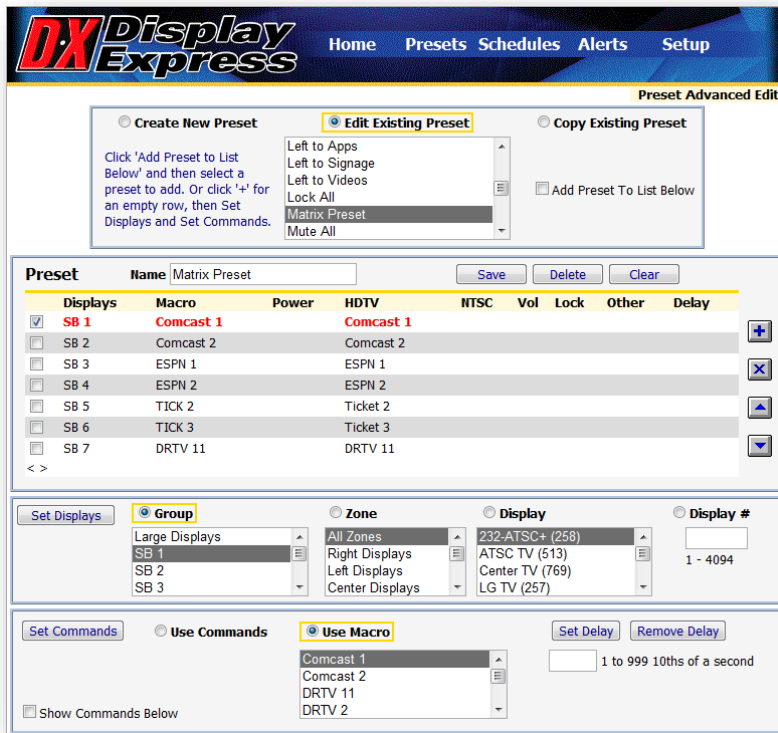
DX Display Express

Home Presets Schedules Alerts Setup

Preset Advanced Edit

Create New Preset
Edit Existing Preset
Copy Existing Preset

Click 'Add Preset to List Below' and then select a preset to add. Or click '+' for an empty row, then Set Displays and Set Commands.

Left to Apps
Left to Signage
Left to Videos
Lock All
Matrix Preset
Mute All

Add Preset To List Below

Preset Name Matrix Preset

Save Delete Clear

| Displays | Macro | Power | HDTV | NTSC | Vol | Lock | Other | Delay |
|---|---|---|---|---|---|---|---|---|
| SB 1 | Comcast 1 | | Comcast 1 | | | | | |
| SB 2 | Comcast 2 | | Comcast 2 | | | | | |
| SB 3 | ESPN 1 | | ESPN 1 | | | | | |
| SB 4 | ESPN 2 | | ESPN 2 | | | | | |
| SB 5 | TICK 2 | | Ticket 2 | | | | | |
| SB 6 | TICK 3 | | Ticket 3 | | | | | |
| SB 7 | DRTV 11 | | DRTV 11 | | | | | |

< >

Set Displays
Group
Large Displays
SB 1
SB 2
SB 3

Zone
All Zones
Right Displays
Left Displays
Center Displays

Display
232-ATSC+ (258)
ATSC TV (513)
Center TV (769)
LG TV (257)

Display #
1 - 4094

Set Commands
Use Commands
Use Macro
Comcast 1
Comcast 2
DRTV 11
DRTV 2

Set Delay Remove Delay
1 to 999 10ths of a second

Show Commands Below